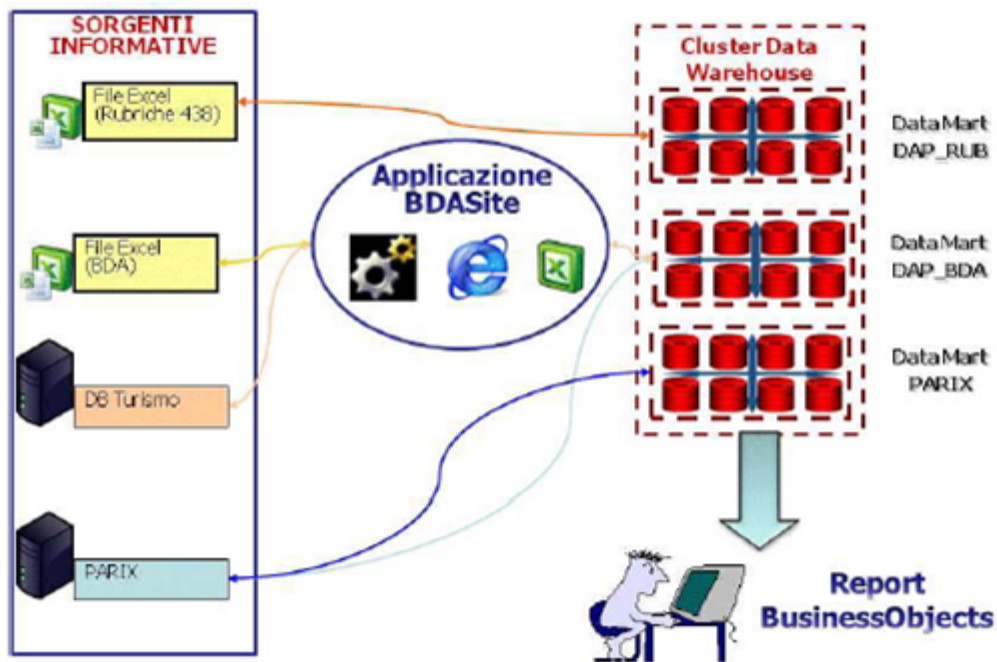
SORGENTI INFORMATIVE

File Excel (Rubriche 438)

File Excel (BDA)

DB Turismo

PARIX

Applicazione BDASite

Cluster Data Warehouse

DataMart DAP_RUB

DataMart DAP_BDA

DataMart PARIX

Report BusinessObjects